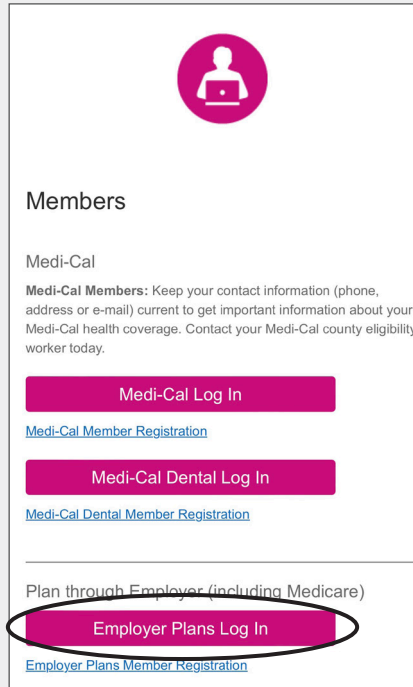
Members

Medi-Cal

**Medi-Cal Members:** Keep your contact information (phone, address or e-mail) current to get important information about your Medi-Cal health coverage. Contact your Medi-Cal county eligibility worker today.

Medi-Cal Log In

Medi-Cal Member Registration

Medi-Cal Dental Log In

Medi-Cal Dental Member Registration

Plan through Employer (including Medicare)

Employer Plans Log In

Employer Plans Member Registration